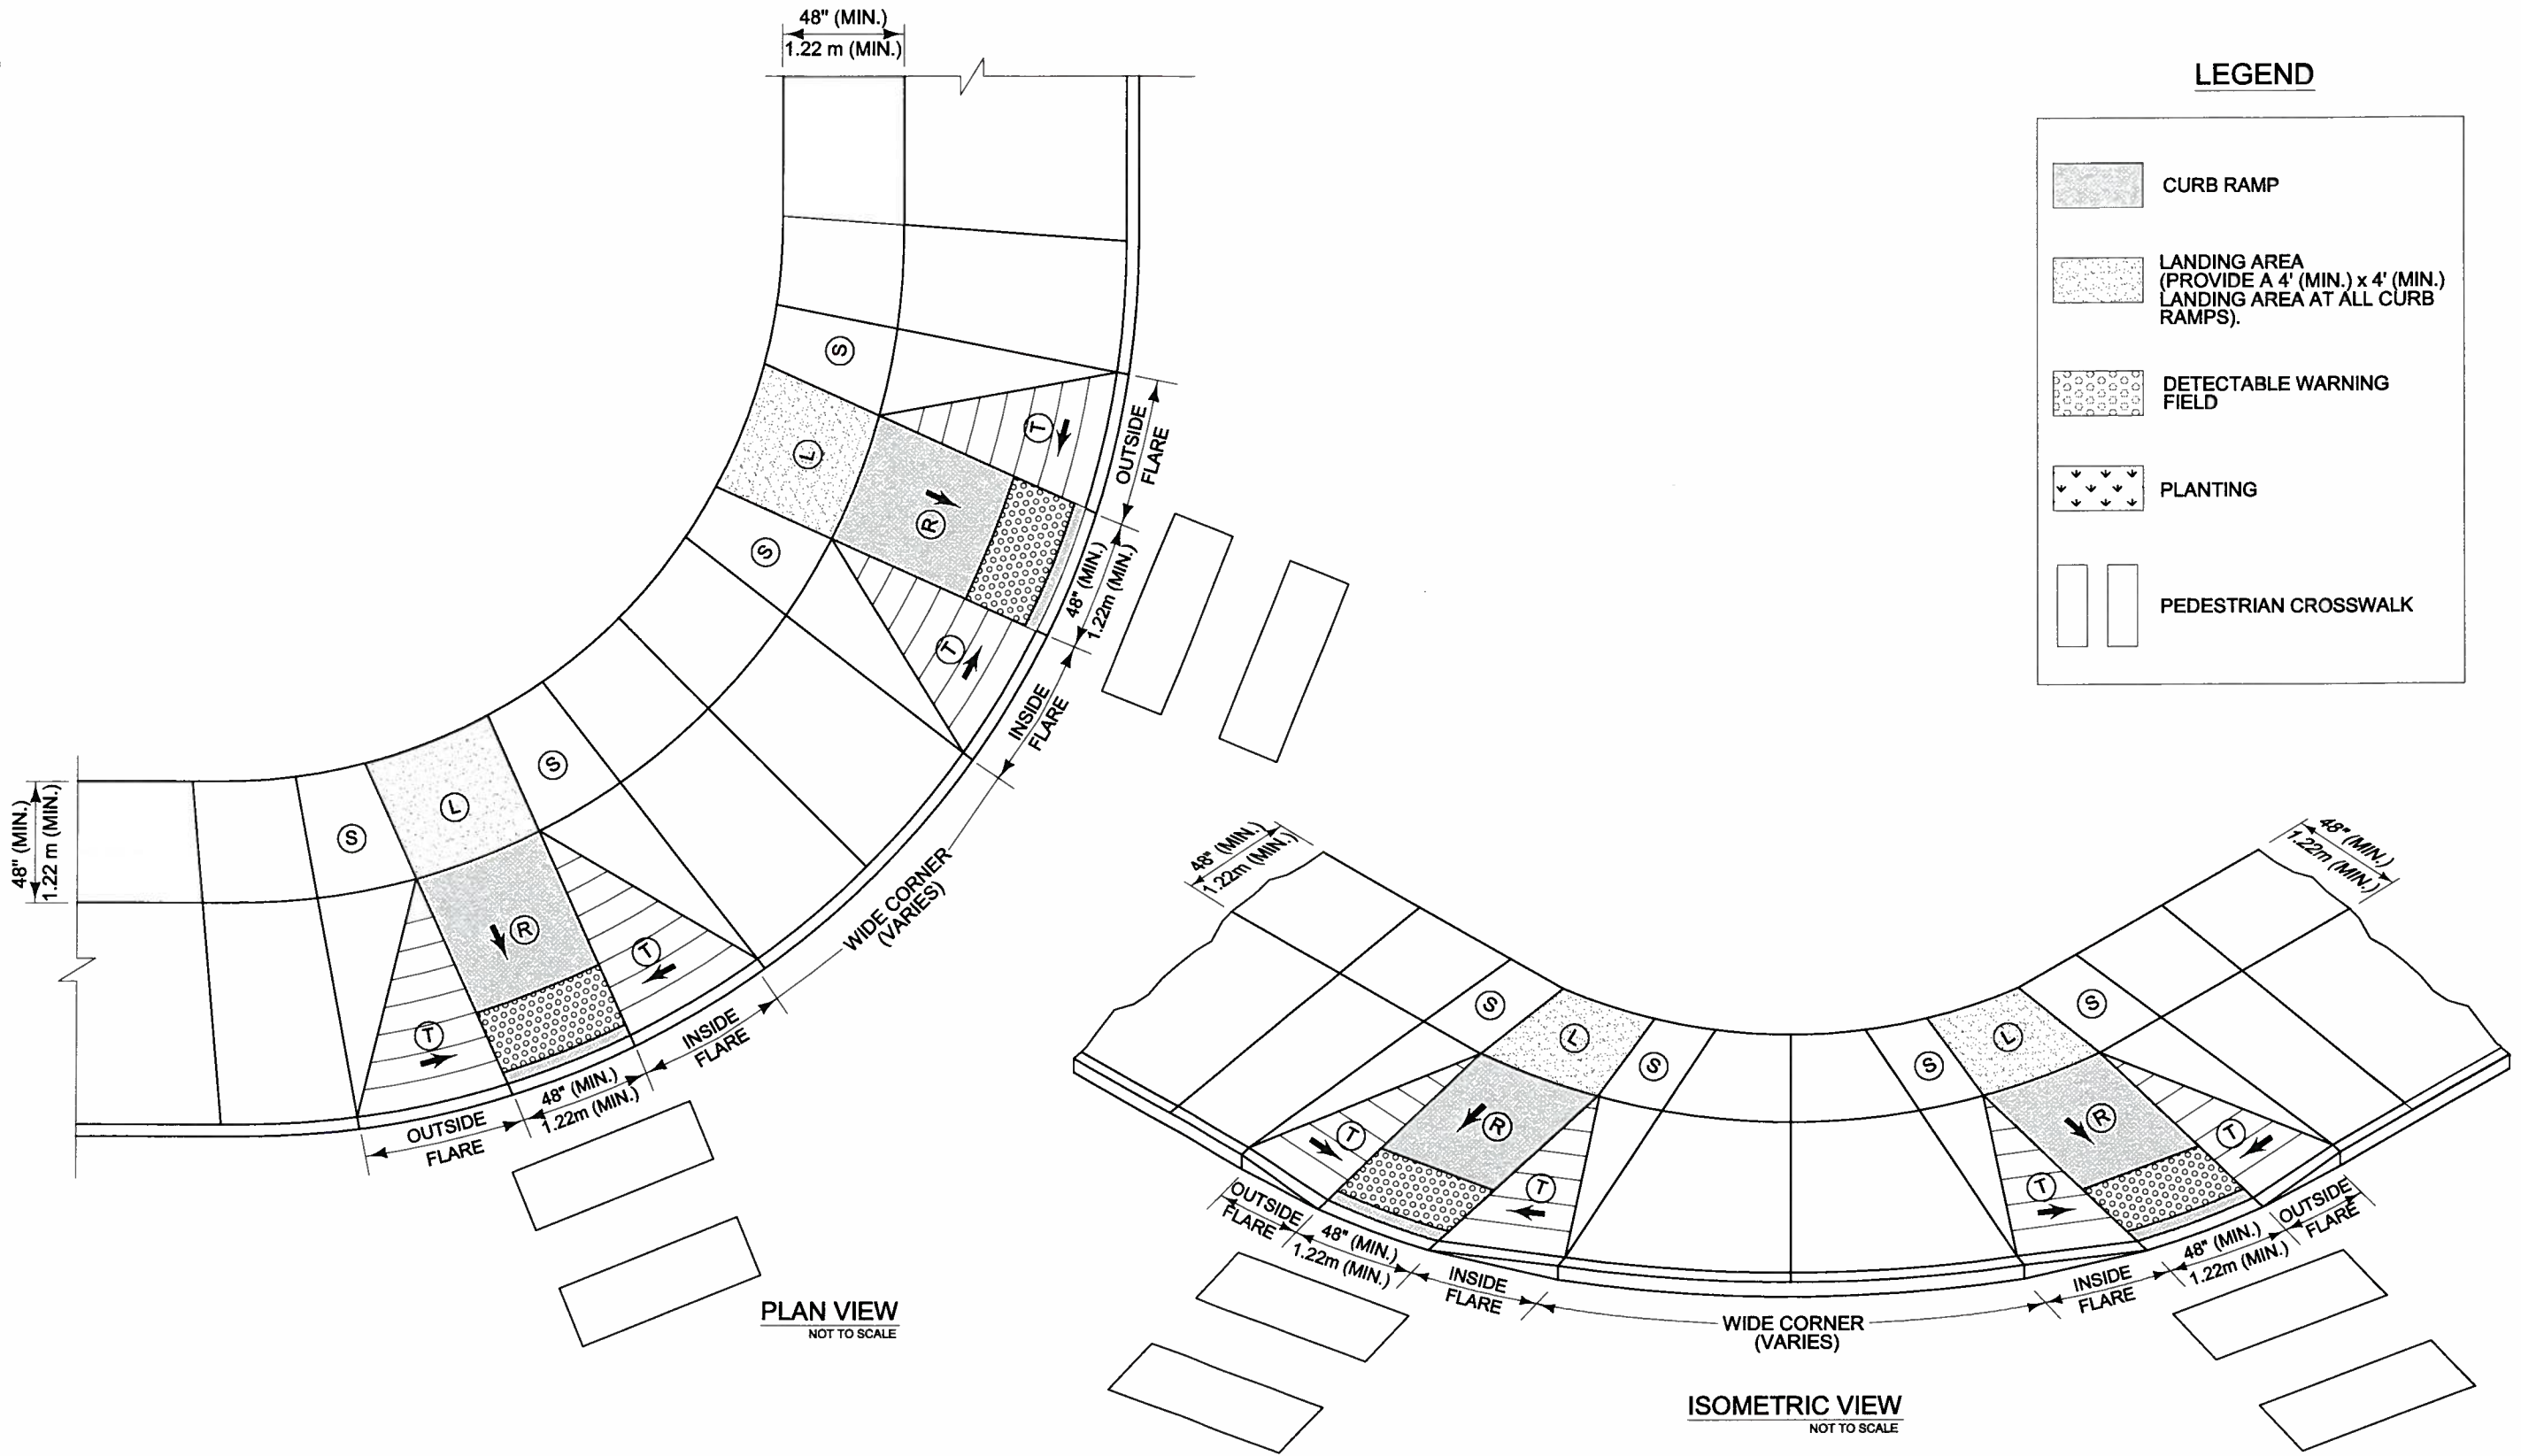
48" (MIN.)
1.22 m (MIN.)

LEGEND

CURB RAMP

LANDING AREA (PROVIDE A 4' (MIN.) x 4' (MIN.) LANDING AREA AT ALL CURB RAMPS).

DETECTABLE WARNING FIELD

PLANTING

PEDESTRIAN CROSSWALK

S
L
R
T
S
OUTSIDE FLARE
48" (MIN.)
1.22m (MIN.)
T
INSIDE FLARE
WIDE CORNER (VARIES)
48" (MIN.)
1.22 m (MIN.)
S
L
S
R
T
T
INSIDE FLARE
OUTSIDE FLARE
48" (MIN.)
1.22m (MIN.)

PLAN VIEW
NOT TO SCALE

48" (MIN.)
1.22m (MIN.)
48" (MIN.)
1.22m (MIN.)
S
L
S
R
T
T
S
L
S
R
T
T
OUTSIDE FLARE
48" (MIN.)
1.22m (MIN.)
INSIDE FLARE
WIDE CORNER (VARIES)
INSIDE FLARE
48" (MIN.)
1.22m (MIN.)
OUTSIDE FLARE

ISOMETRIC VIEW
NOT TO SCALE